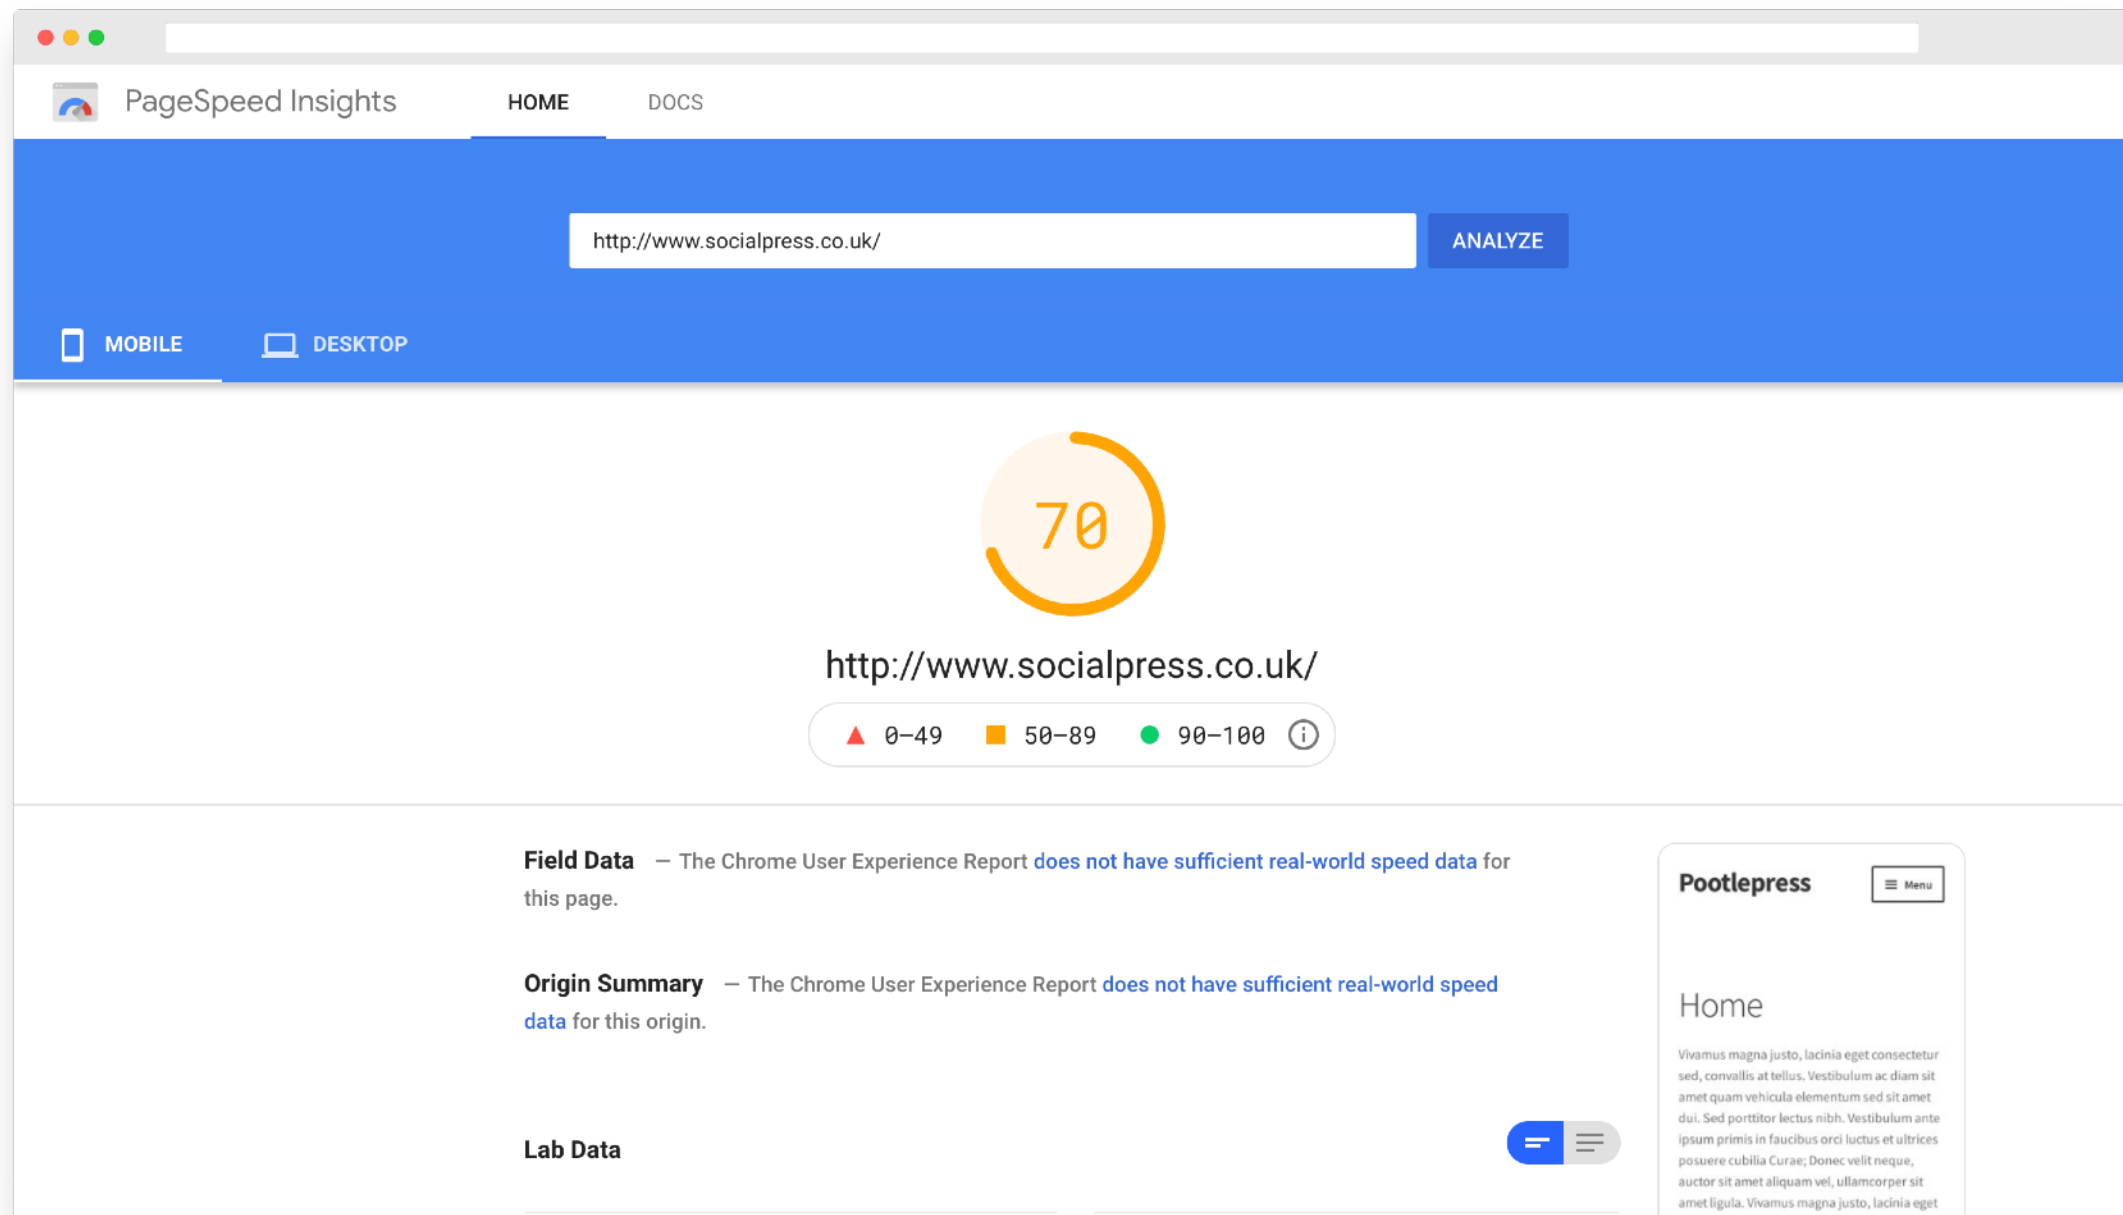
PageSpeed Insights HOME DOCS

http://www.socialpress.co.uk/ ANALYZE

MOBILE DESKTOP

70

http://www.socialpress.co.uk/

0–49 50–89 90–100

**Field Data** — The Chrome User Experience Report does not have sufficient real-world speed data for this page.

**Origin Summary** — The Chrome User Experience Report does not have sufficient real-world speed data for this origin.

**Lab Data**

Pootlepress

Menu

Home

Vivamus magna justo, lacinia eget consectetur sed, convallis at tellus. Vestibulum ac diam sit amet quam vehicula elementum sed sit amet dui. Sed porttitor lectus nibh. Vestibulum ante ipsum primis in faucibus orci luctus et ultrices posuere cubilia Curae; Donec velit neque, auctor sit amet aliquam vel, ullamcorper sit amet ligula. Vivamus magna justo, lacinia eget